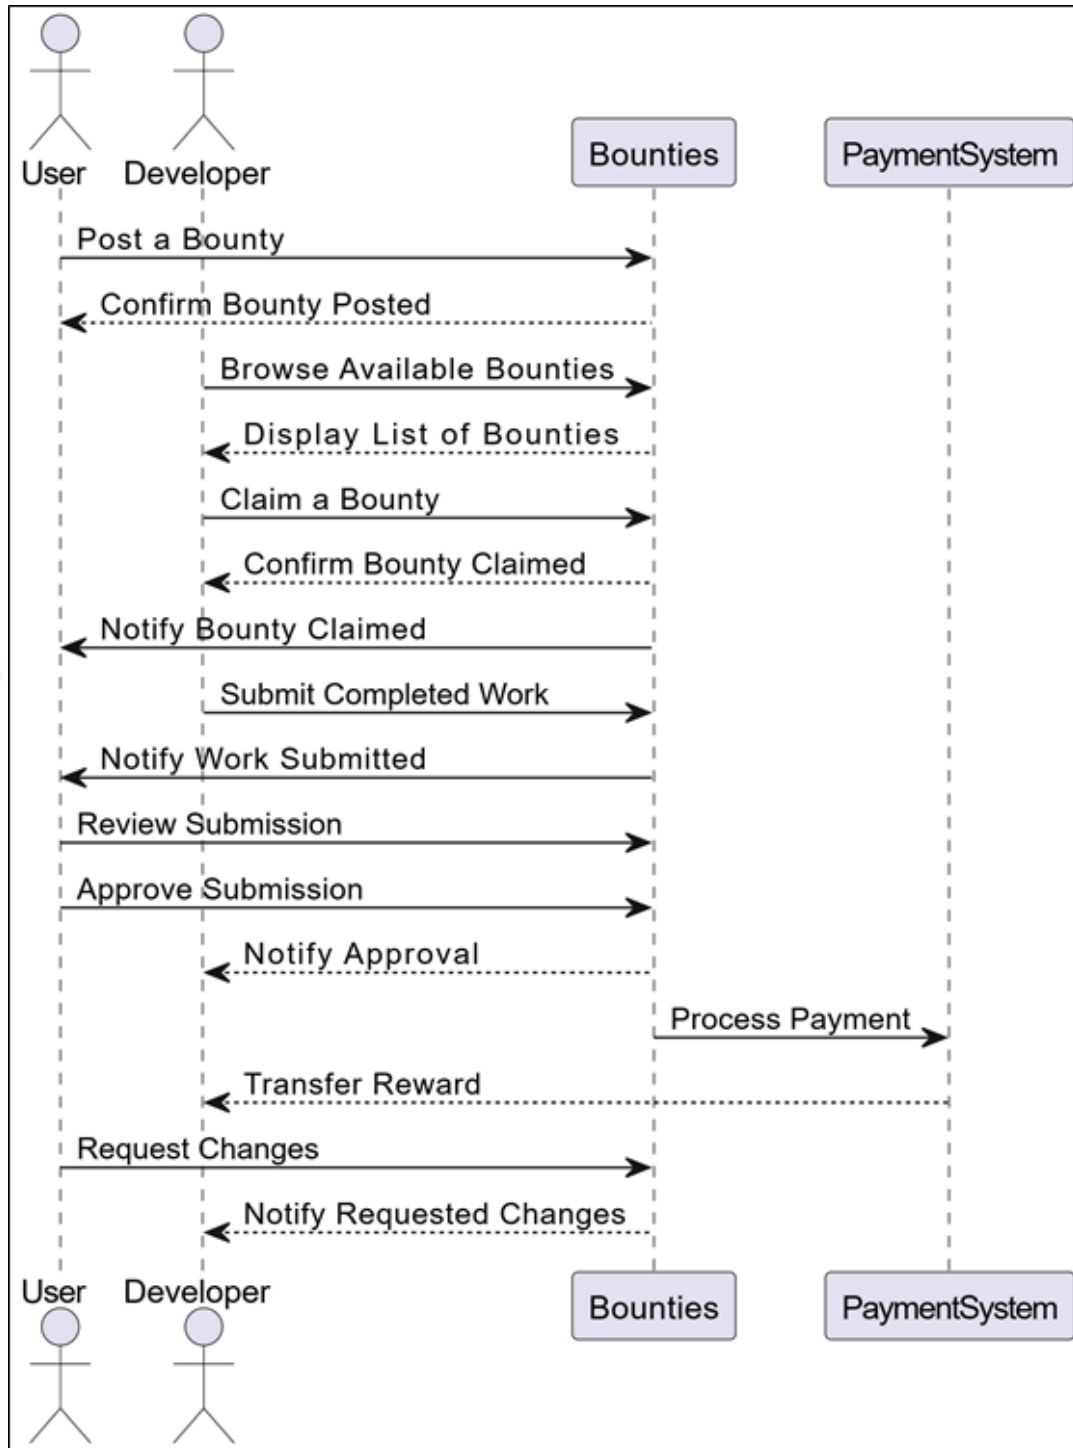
User
Developer
Bounties
PaymentSystem

Post a Bounty
Confirm Bounty Posted
Browse Available Bounties
Display List of Bounties
Claim a Bounty
Confirm Bounty Claimed
Notify Bounty Claimed
Submit Completed Work
Notify Work Submitted
Review Submission
Approve Submission
Notify Approval
Process Payment
Transfer Reward
Request Changes
Notify Requested Changes

User
Developer
Bounties
PaymentSystem